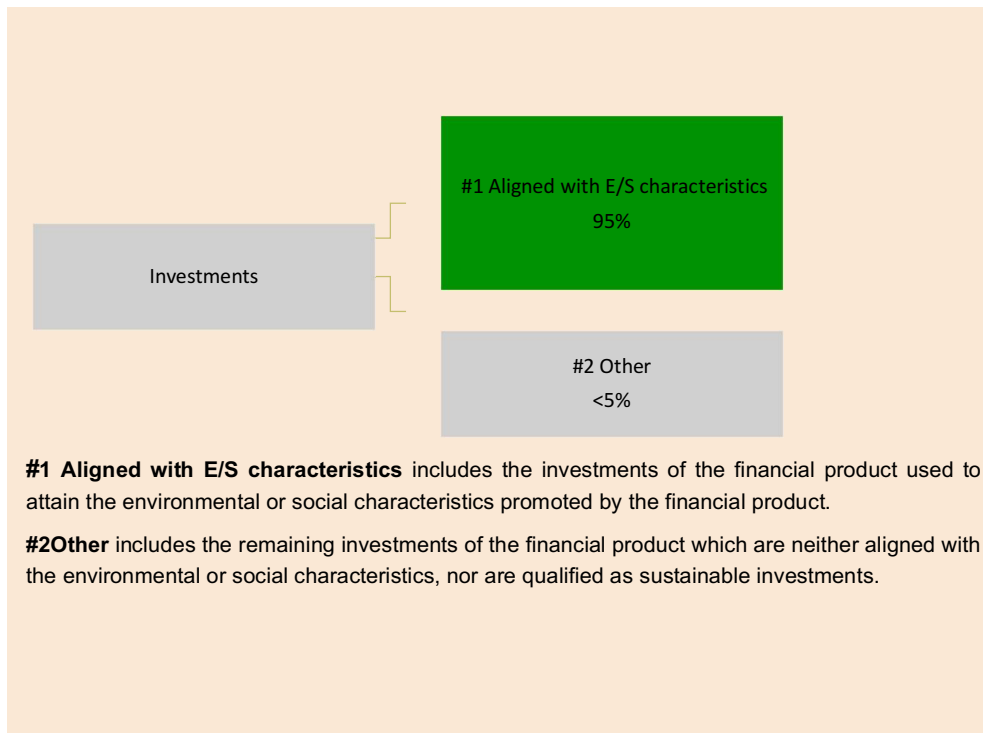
Investments

#1 Aligned with E/S characteristics
95%

#2 Other
<5%

**#1 Aligned with E/S characteristics** includes the investments of the financial product used to attain the environmental or social characteristics promoted by the financial product.

**#2Other** includes the remaining investments of the financial product which are neither aligned with the environmental or social characteristics, nor are qualified as sustainable investments.